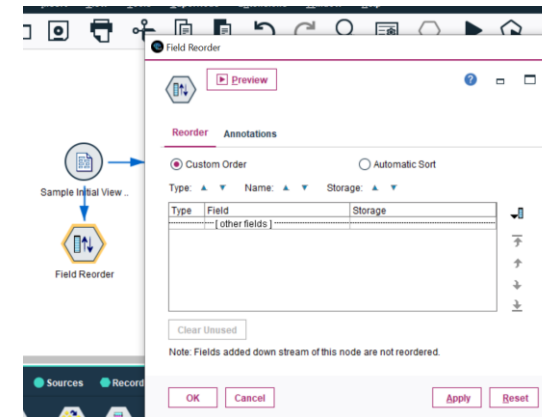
Field Reorder

Preview

Reorder Annotations

Custom Order

Automatic Sort

Type: ▲ ▼ Name: ▲ ▼ Storage: ▲ ▼

| Type | Field | Storage |
|---|---|---|
| | [ other fields ] | |

Clear Unused

Note: Fields added down stream of this node are not reordered.

OK Cancel Apply Reset

Sample Initial View ..

Field Reorder

Sources Record